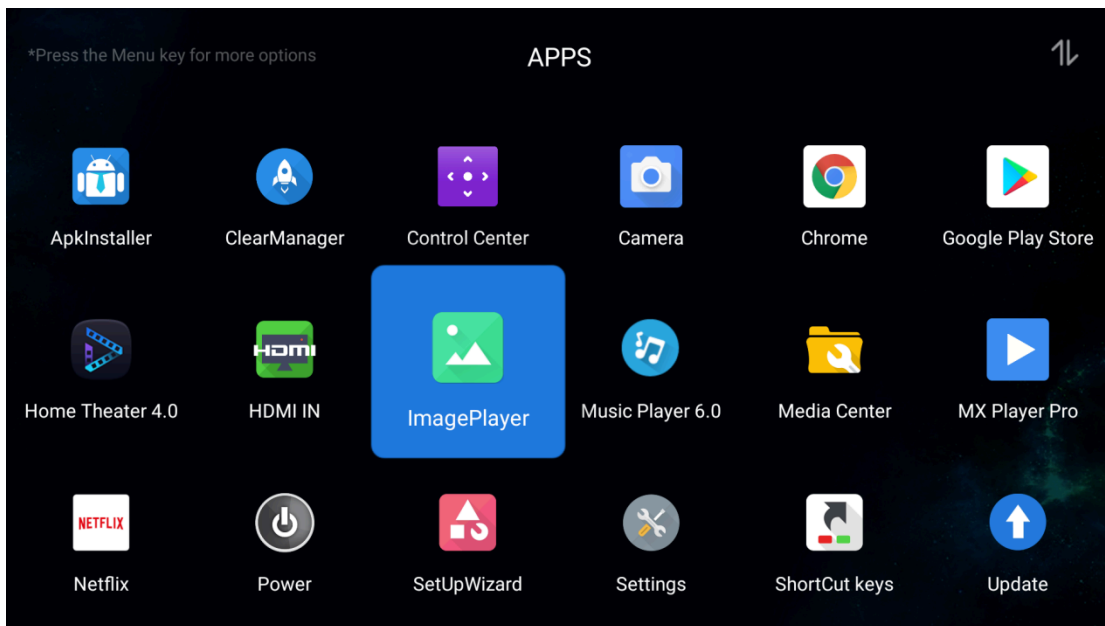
*Press the Menu key for more options

APPS

ApkInstaller

ClearManager

Control Center

Camera

Chrome

Google Play Store

Home Theater 4.0

HDMI

HDMI IN

ImagePlayer

Music Player 6.0

Media Center

MX Player Pro

NETFLIX

Netflix

Power

SetUpWizard

Settings

ShortCut keys

Update